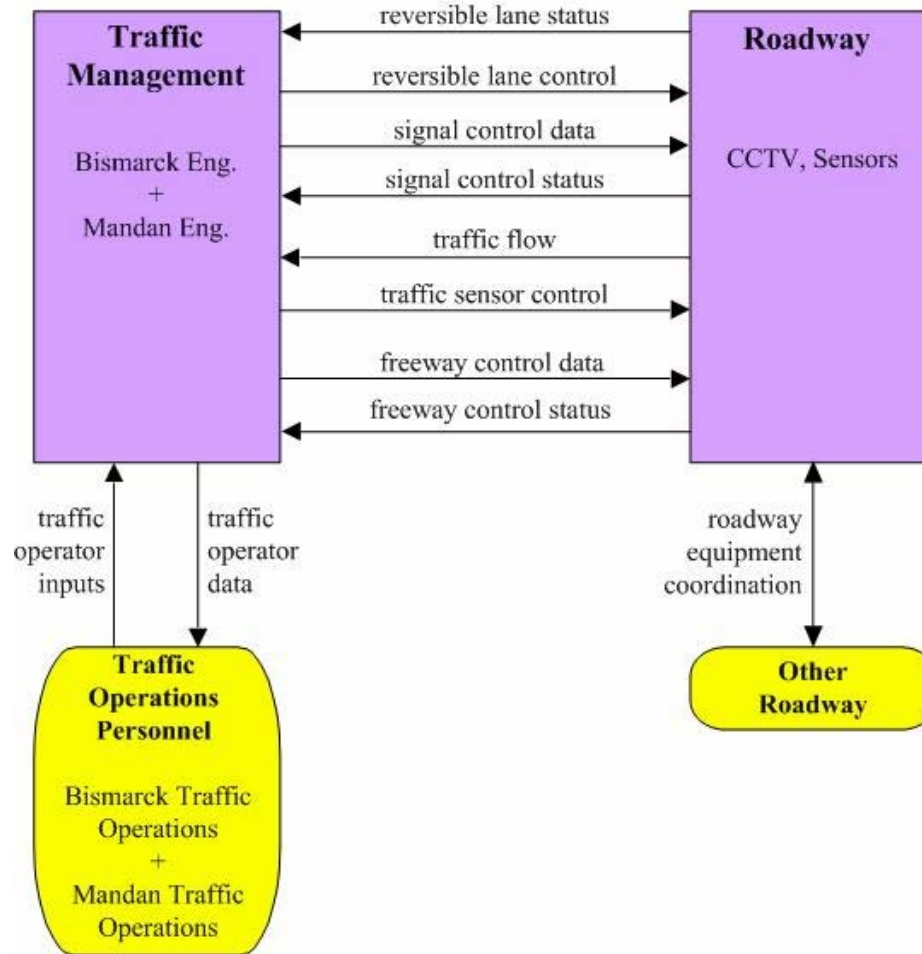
Traffic Management

Bismarck Eng.
+
Mandan Eng.

reversible lane status
reversible lane control
signal control data
signal control status
traffic flow
traffic sensor control
freeway control data
freeway control status

Roadway

CCTV, Sensors

traffic operator inputs

traffic operator data

roadway equipment coordination

Traffic Operations Personnel

Bismarck Traffic Operations
+
Mandan Traffic Operations

Other Roadway